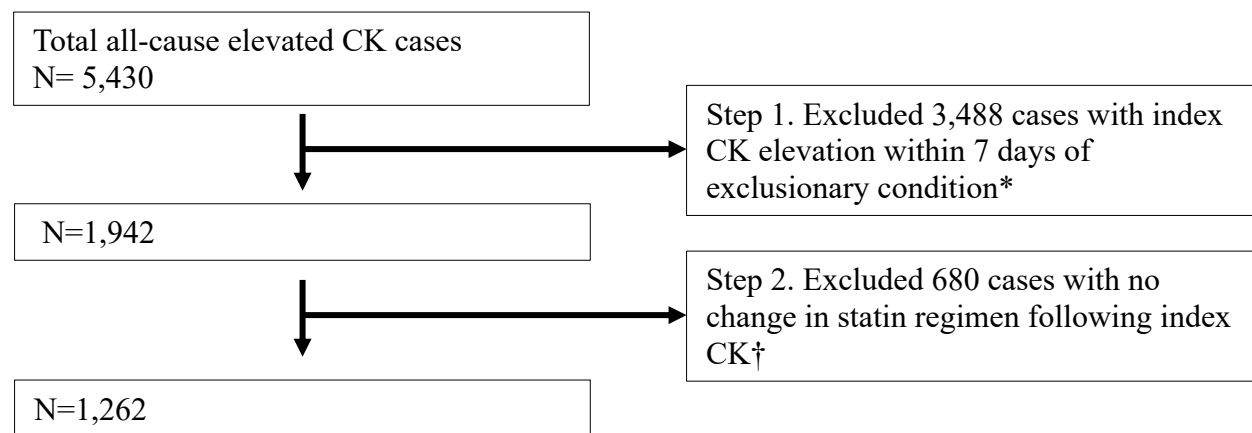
Total all-cause elevated CK cases
N= 5,430

Step 1. Excluded 3,488 cases with index CK elevation within 7 days of exclusionary condition*

N=1,942

Step 2. Excluded 680 cases with no change in statin regimen following index CK†

N=1,262